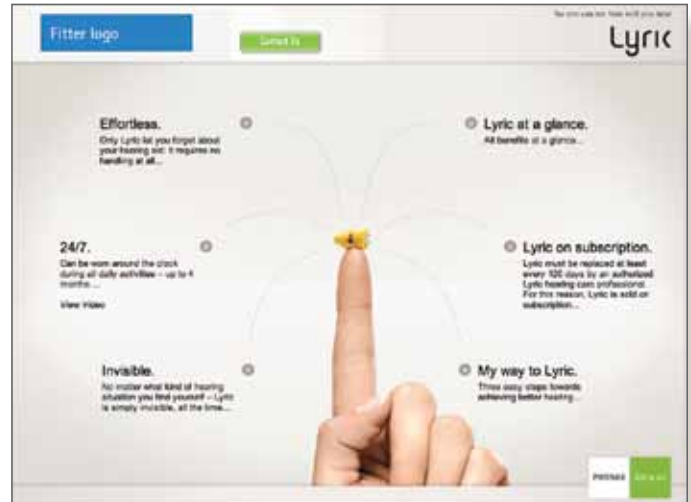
Fitter logo

Contact Us

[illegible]

Lyric

Effortless.
Only Lyric let you forget about your hearing aid. It requires no handling at all...

Lyric at a glance.
All benefits at a glance...

24/7.
Can be worn around the clock during all daily activities – up to 4 months ...

View Video

Lyric on subscription.
Lyric must be replaced at least every 120 days by an authorized Lyric hearing care professional. For this reason, Lyric is sold on subscription...

Invisible.
No matter what kind of hearing situation you find yourself – Lyric is simply invisible, all the time...

My way to Lyric.
Three easy steps towards achieving better hearing...

PHONAK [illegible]